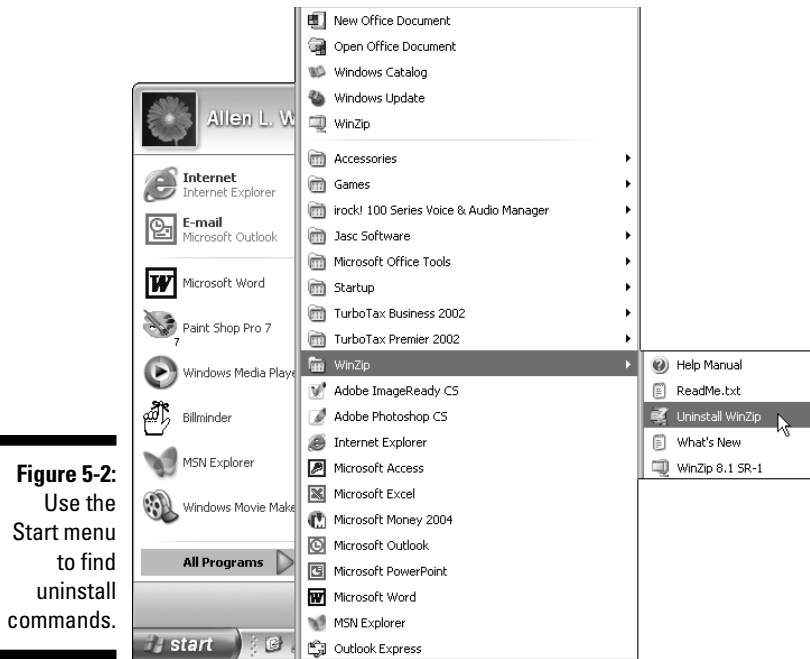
Figure 5-2: Use the Start menu to find uninstall commands.

Allen L. W

Internet
Internet Explorer

E-mail
Microsoft Outlook

Microsoft Word

Paint Shop Pro 7

Windows Media Playe

Billminder

MSN Explorer

Windows Movie Make

All Programs

start

New Office Document
Open Office Document
Windows Catalog
Windows Update
WinZip
Accessories
Games
irock! 100 Series Voice & Audio Manager
Jasc Software
Microsoft Office Tools
Startup
TurboTax Business 2002
TurboTax Premier 2002
WinZip
Adobe ImageReady CS
Adobe Photoshop CS
Internet Explorer
Microsoft Access
Microsoft Excel
Microsoft Money 2004
Microsoft Outlook
Microsoft PowerPoint
Microsoft Word
MSN Explorer
Outlook Express

Help Manual
ReadMe.txt
Uninstall WinZip
What's New
WinZip 8.1 SR-1